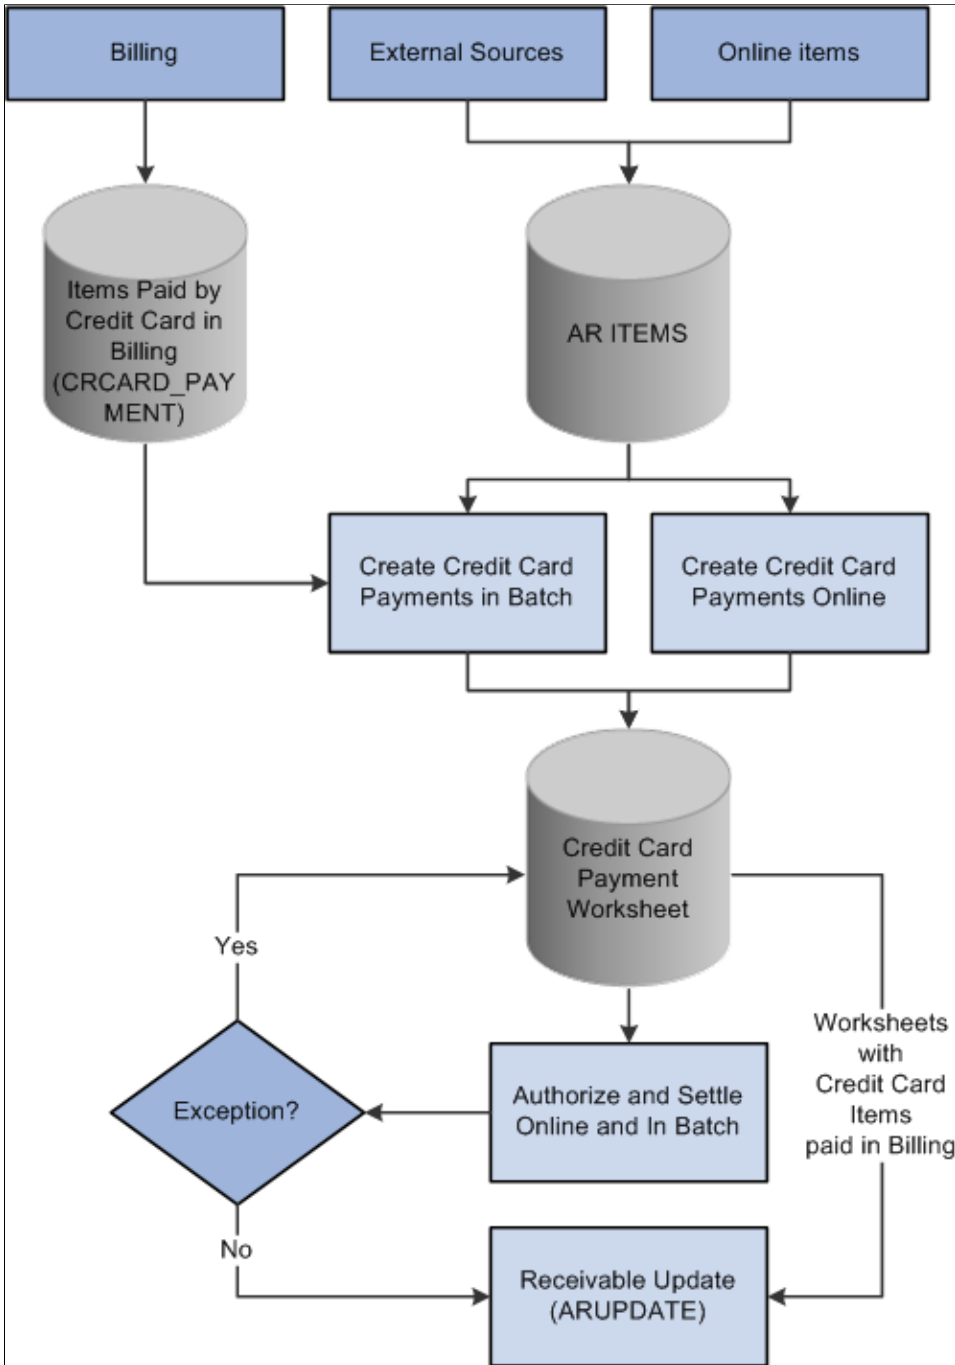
Billing

External Sources

Online items

Items Paid by Credit Card in Billing (CRCARD_PAYMENT)

AR ITEMS

Create Credit Card Payments in Batch

Create Credit Card Payments Online

Credit Card Payment Worksheet

Yes

Worksheets with Credit Card Items paid in Billing

Exception?

Authorize and Settle Online and In Batch

No

Receivable Update (ARUPDATE)